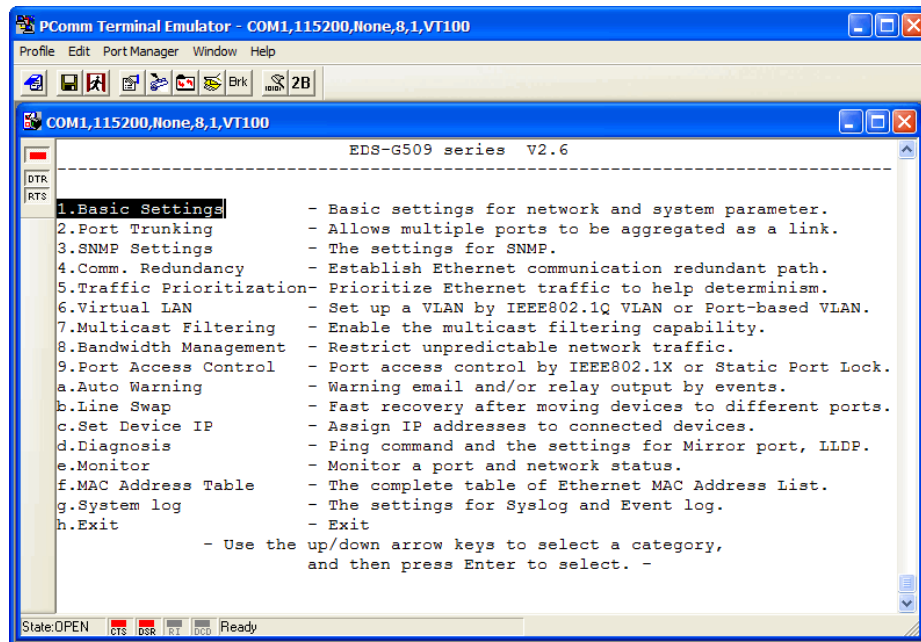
PComm Terminal Emulator - COM1,115200,None,8,1,VT100

Profile Edit Port Manager Window Help

Brk 2B

COM1,115200,None,8,1,VT100

DTR
RTS

EDS-G509 series V2.6

-------------------------------------------------------------------------------

1.Basic Settings - Basic settings for network and system parameter.
2.Port Trunking - Allows multiple ports to be aggregated as a link.
3.SNMP Settings - The settings for SNMP.
4.Comm. Redundancy - Establish Ethernet communication redundant path.
5.Traffic Prioritization- Prioritize Ethernet traffic to help determinism.
6.Virtual LAN - Set up a VLAN by IEEE802.1Q VLAN or Port-based VLAN.
7.Multicast Filtering - Enable the multicast filtering capability.
8.Bandwidth Management - Restrict unpredictable network traffic.
9.Port Access Control - Port access control by IEEE802.1X or Static Port Lock.
a.Auto Warning - Warning email and/or relay output by events.
b.Line Swap - Fast recovery after moving devices to different ports.
c.Set Device IP - Assign IP addresses to connected devices.
d.Diagnosis - Ping command and the settings for Mirror port, LLDP.
e.Monitor - Monitor a port and network status.
f.MAC Address Table - The complete table of Ethernet MAC Address List.
g.System log - The settings for Syslog and Event log.
h.Exit - Exit
- Use the up/down arrow keys to select a category,
and then press Enter to select. -

State:OPEN CTS DSR RI DCD Ready